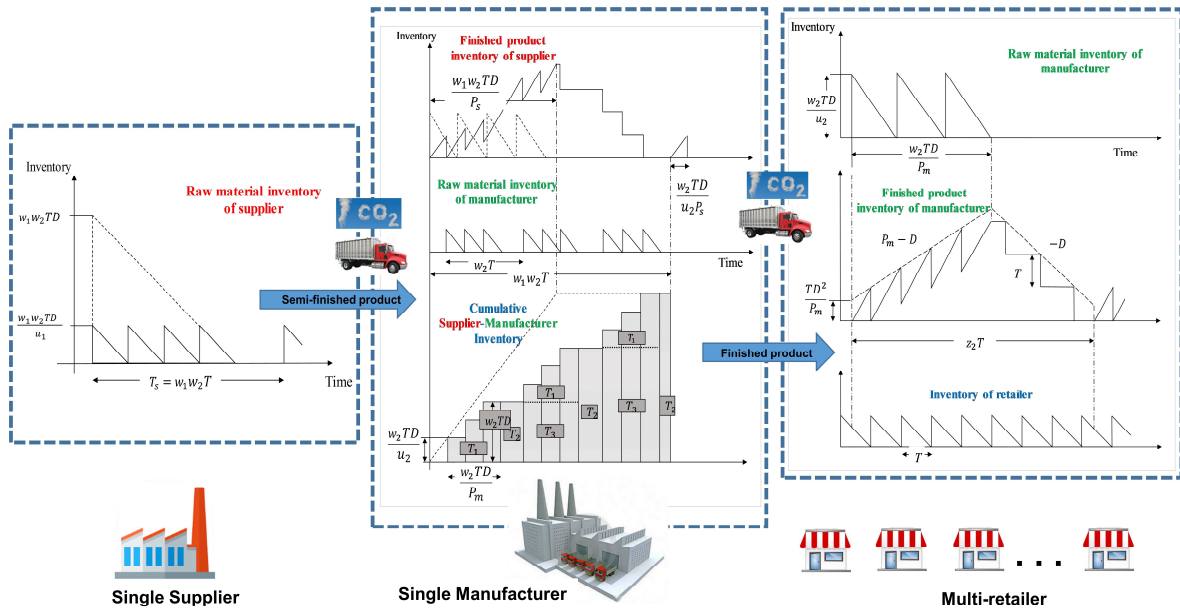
Inventory

Raw material inventory of supplier

$w_1 w_2 TD$

$\frac{w_1 w_2 TD}{u_1}$

$T_s = w_1 w_2 T$

Time

$CO_2$

Semi-finished product

Inventory

Finished product inventory of supplier

$\frac{w_1 w_2 TD}{P_s}$

Raw material inventory of manufacturer

$\frac{w_2 TD}{u_2 P_s}$

$w_2 T$

$w_1 w_2 T$

Time

Cumulative Supplier-Manufacturer Inventory

$T_1$

$T_1$

$T_1$

$T_2$

$T_2$

$T_2$

$T_3$

$T_3$

$w_2 TD$

$\frac{w_2 TD}{u_2}$

$\frac{w_2 TD}{P_m}$

$CO_2$

Finished product

Inventory

Raw material inventory of manufacturer

$\frac{w_2 TD}{u_2}$

$\frac{w_2 T}{P_m}$

Time

Finished product inventory of manufacturer

$P_m - D$

$-D$

$T$

$\frac{TD^2}{P_m}$

$z_2 T$

Inventory of retailer

$T$

Single Supplier

Single Manufacturer

Multi-retailer

. . .